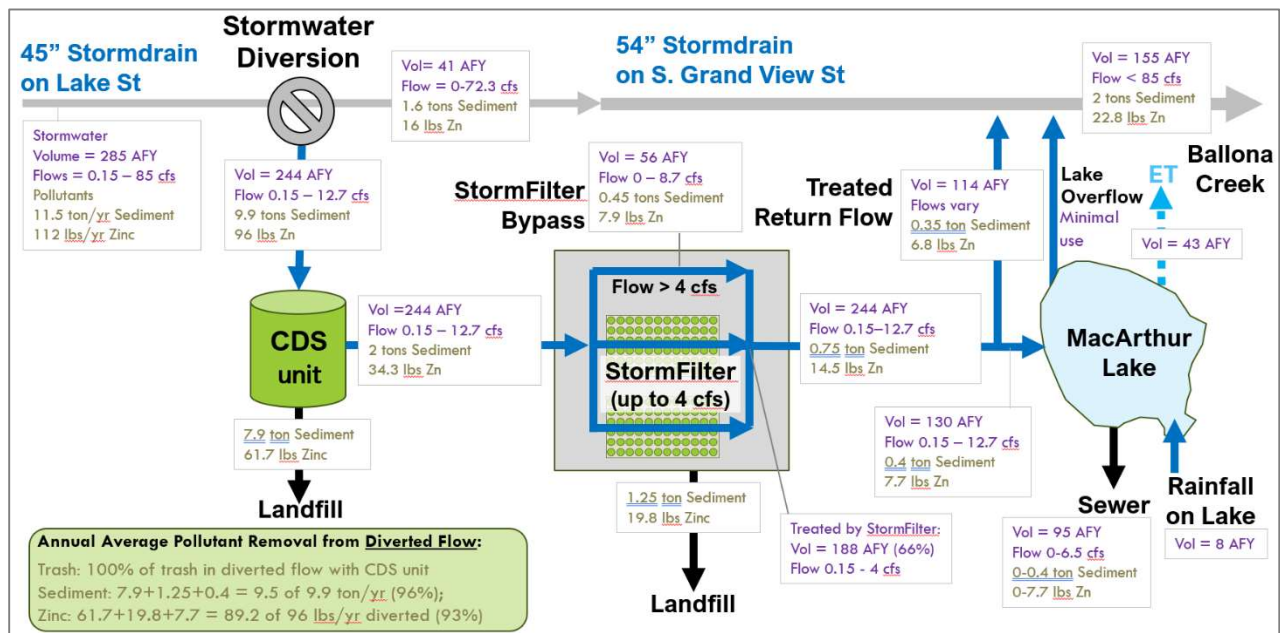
45" Stormdrain on Lake St

Stormwater Diversion

Vol = 41 AFY
Flow = 0-72.3 cfs
1.6 tons Sediment
16 lbs Zn

54" Stormdrain on S. Grand View St

Vol = 155 AFY
Flow < 85 cfs
2 tons Sediment
22.8 lbs Zn

Stormwater
Volume = 285 AFY
Flows = 0.15 – 85 cfs
Pollutants
11.5 ton/yr Sediment
112 lbs/yr Zinc

Vol = 244 AFY
Flow 0.15 – 12.7 cfs
9.9 tons Sediment
96 lbs Zn

Vol = 56 AFY
Flow 0 – 8.7 cfs
0.45 tons Sediment
7.9 lbs Zn

StormFilter Bypass

Treated Return Flow

Vol = 114 AFY
Flows vary
0.35 ton Sediment
6.8 lbs Zn

Lake Overflow
Minimal use

ET

Ballona Creek

Vol = 43 AFY

CDS unit

Vol =244 AFY
Flow 0.15 – 12.7 cfs
2 tons Sediment
34.3 lbs Zn

Flow > 4 cfs

StormFilter (up to 4 cfs)

Vol = 244 AFY
Flow 0.15–12.7 cfs
0.75 ton Sediment
14.5 lbs Zn

MacArthur Lake

Vol = 130 AFY
Flow 0.15 – 12.7 cfs
0.4 ton Sediment
7.7 lbs Zn

7.9 ton Sediment
61.7 lbs Zinc

Landfill

1.25 ton Sediment
19.8 lbs Zinc

Landfill

Treated by StormFilter:
Vol = 188 AFY (66%)
Flow 0.15 - 4 cfs

Sewer

Vol = 95 AFY
Flow 0-6.5 cfs
0-0.4 ton Sediment
0-7.7 lbs Zn

Rainfall on Lake

Vol = 8 AFY

Annual Average Pollutant Removal from Diverted Flow:
Trash: 100% of trash in diverted flow with CDS unit
Sediment: 7.9+1.25+0.4 = 9.5 of 9.9 ton/yr (96%);
Zinc: 61.7+19.8+7.7 = 89.2 of 96 lbs/yr diverted (93%)